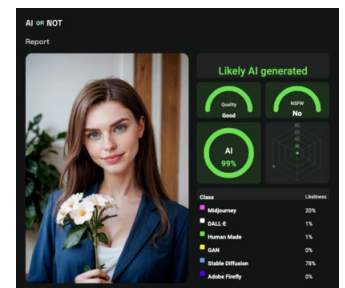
AI or NOT

Report

Likely AI generated

Quality
Good

NSFW
No

AI
99%

| Class | Likeliness |
|---|---|
| Midjourney | 20% |
| DALL-E | 1% |
| Human Made | 1% |
| GAN | 0% |
| Stable Diffusion | 78% |
| Adobe Firefly | 0% |